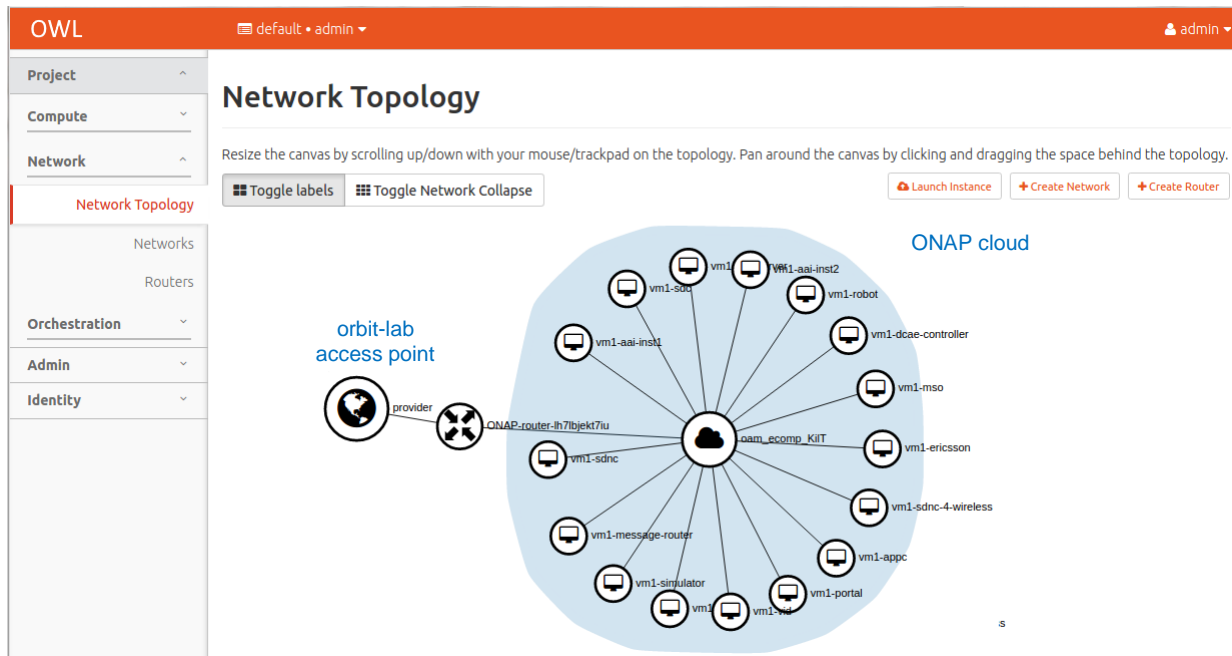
OWL
default • admin
admin

Project
Compute
Network
Network Topology
Networks
Routers
Orchestration
Admin
Identity

Network Topology

Resize the canvas by scrolling up/down with your mouse/trackpad on the topology. Pan around the canvas by clicking and dragging the space behind the topology.

Toggle labels
Toggle Network Collapse
Launch Instance
Create Network
Create Router

ONAP cloud
orbit-lab access point

provider
ONAP-router-lh7lbjekt7iu
oam_ecomp_KiIT
vm1-sdc
vm1-aai-inst2
vm1-robot
vm1-aai-inst1
vm1-dcae-controller
vm1-mso
vm1-ericsson
vm1-sdnc
vm1-sdnc-4-wireless
vm1-message-router
vm1-appc
vm1-simulator
vm1-portal
vm1
vm1-vid
s